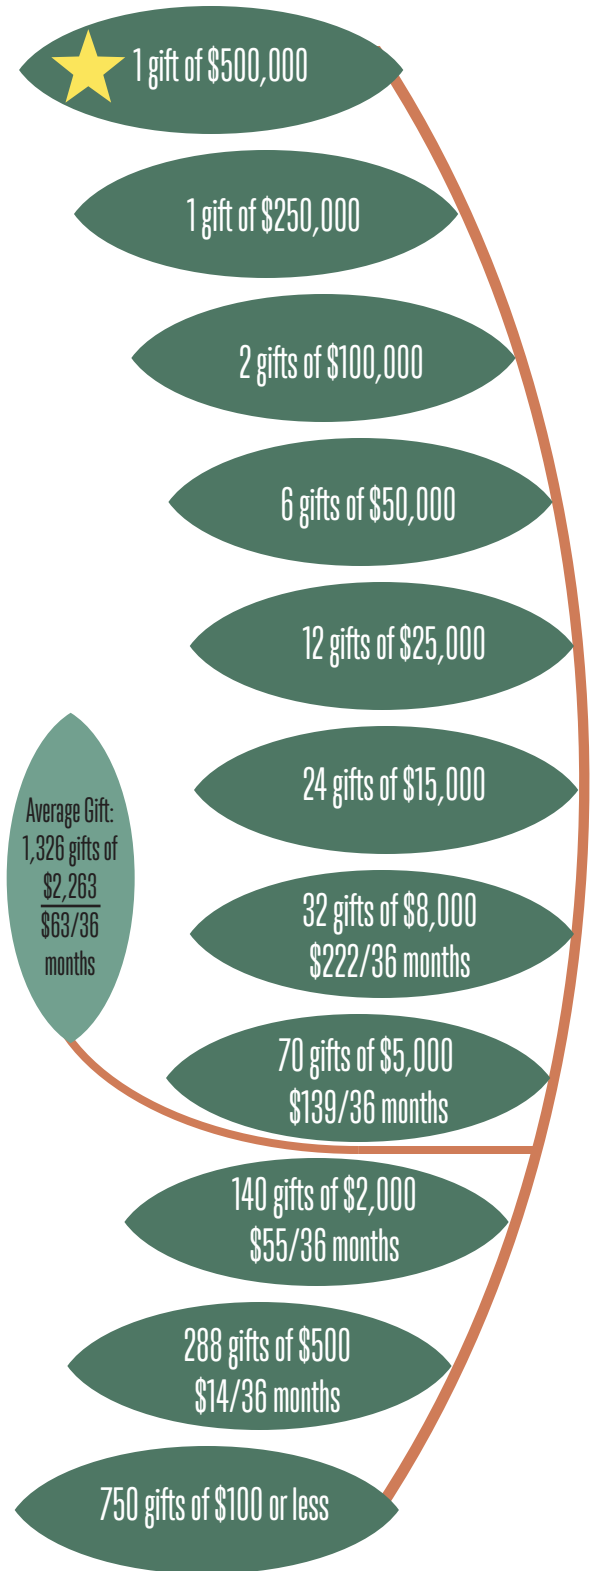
1 gift of $500,000

1 gift of $250,000

2 gifts of $100,000

6 gifts of $50,000

12 gifts of $25,000

Average Gift: 1,326 gifts of $2,263 $63/36 months

24 gifts of $15,000

32 gifts of $8,000 $222/36 months

70 gifts of $5,000 $139/36 months

140 gifts of $2,000 $55/36 months

288 gifts of $500 $14/36 months

750 gifts of $100 or less